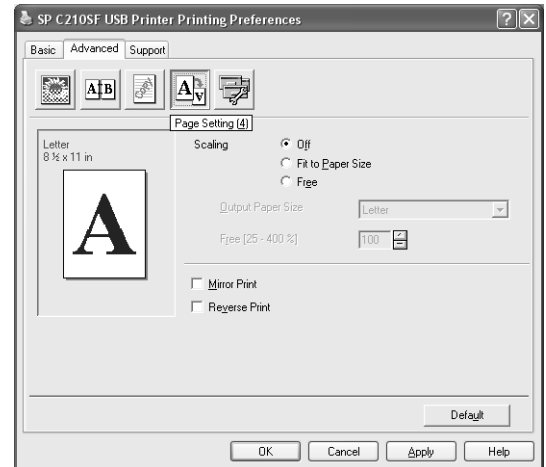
SP C210SF USB Printer Printing Preferences

?
X

Basic
Advanced
Support

A|B

A

Page Setting (4)

Letter
8 ½ x 11 in

A

Scaling
Off
Fit to Paper Size
Free

Output Paper Size
Letter

Free [25 - 400 %]
100

Mirror Print
Reverse Print

Default

OK
Cancel
Apply
Help